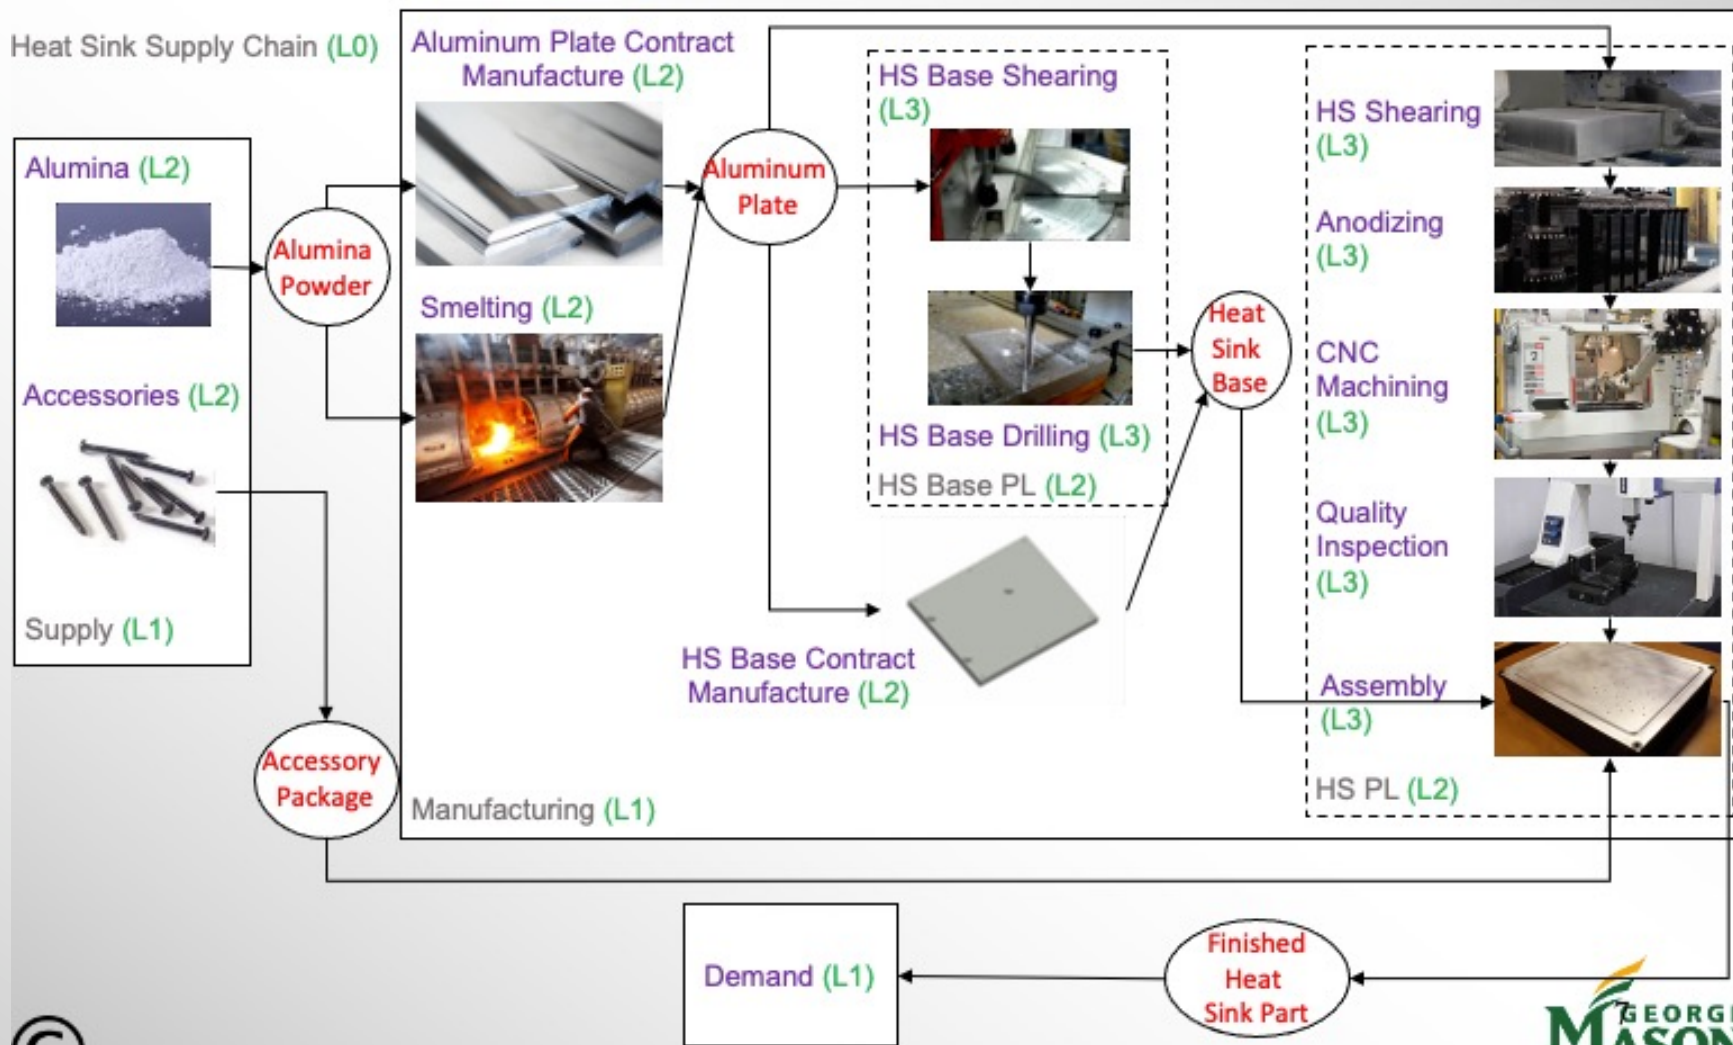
Heat Sink Supply Chain (L0)

Alumina (L2)

Accessories (L2)

Supply (L1)

Alumina Powder

Accessory Package

Aluminum Plate Contract Manufacture (L2)

Smelting (L2)

Aluminum Plate

HS Base Shearing (L3)

HS Base Drilling (L3)

HS Base PL (L2)

HS Base Contract Manufacture (L2)

Heat Sink Base

HS Shearing (L3)

Anodizing (L3)

CNC Machining (L3)

Quality Inspection (L3)

Assembly (L3)

HS PL (L2)

Manufacturing (L1)

Demand (L1)

Finished Heat Sink Part

GEORG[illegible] MASON